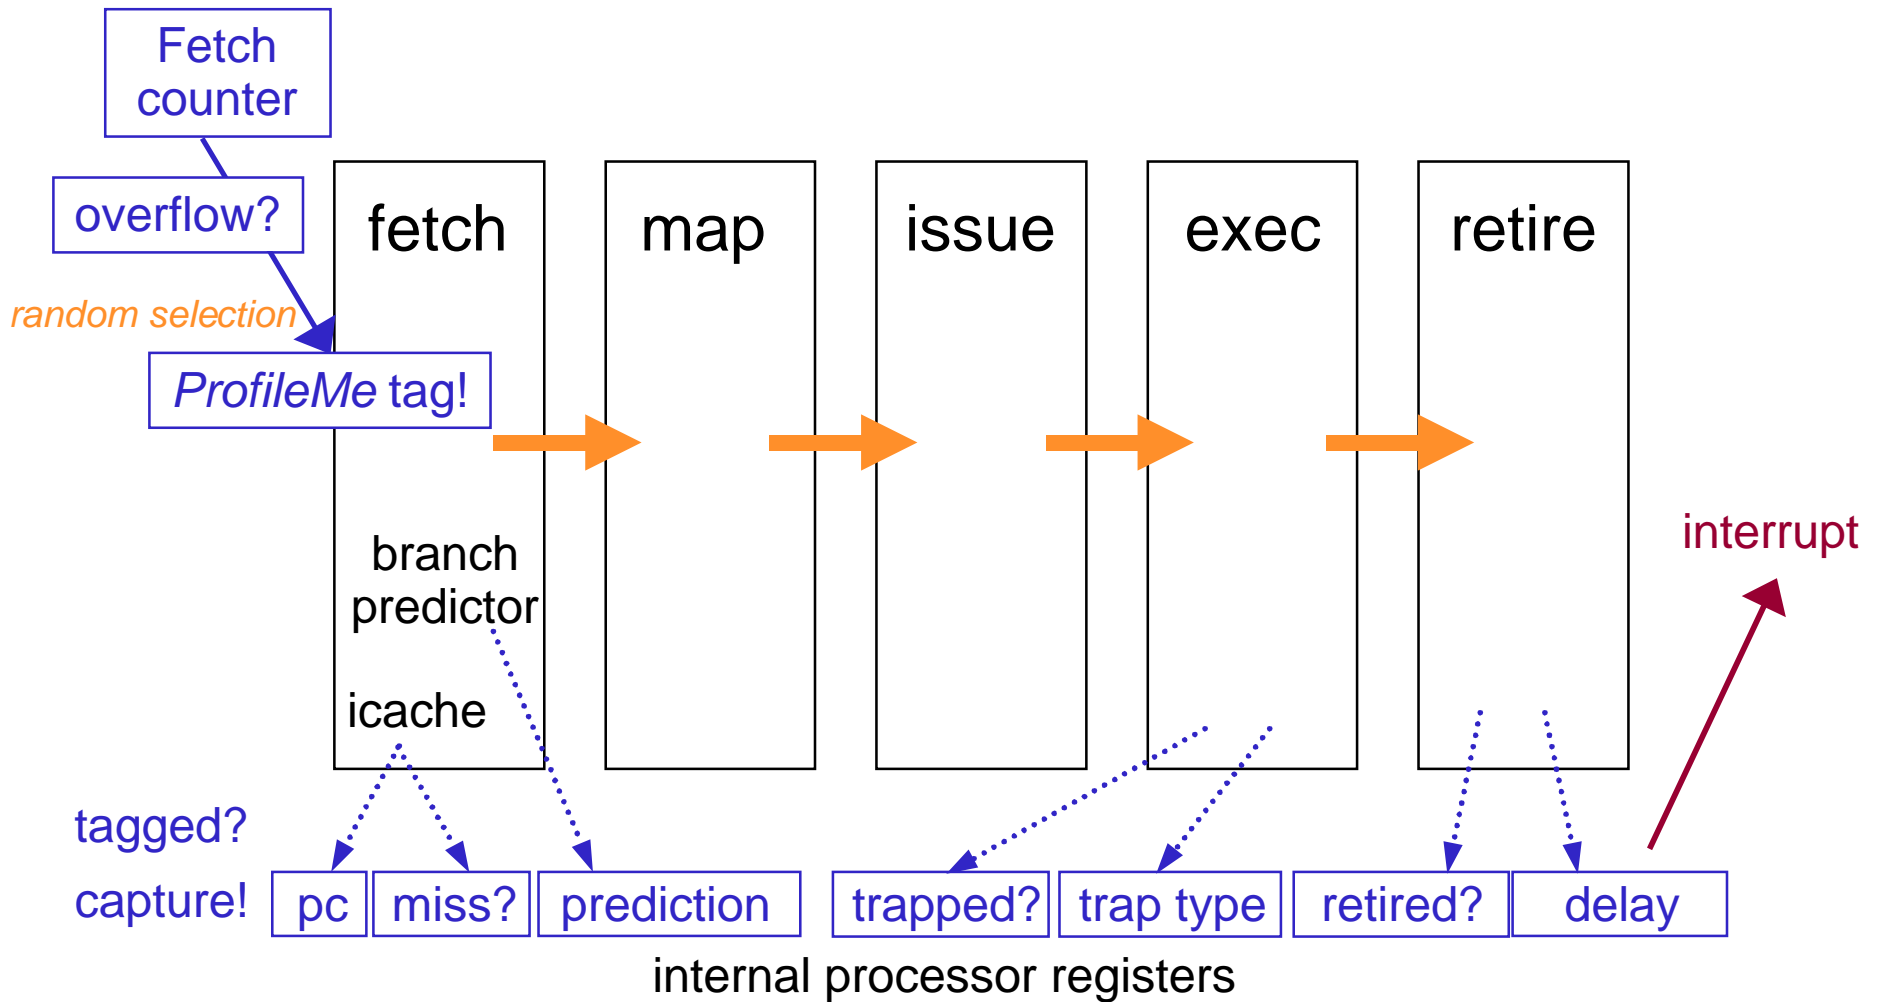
Fetch counter

overflow?

random selection

ProfileMe tag!

fetch

map

issue

exec

retire

branch predictor

icache

interrupt

tagged?

capture!

| pc | miss? | prediction | trapped? | trap type | retired? | delay |
|---|---|---|---|---|---|---|

internal processor registers